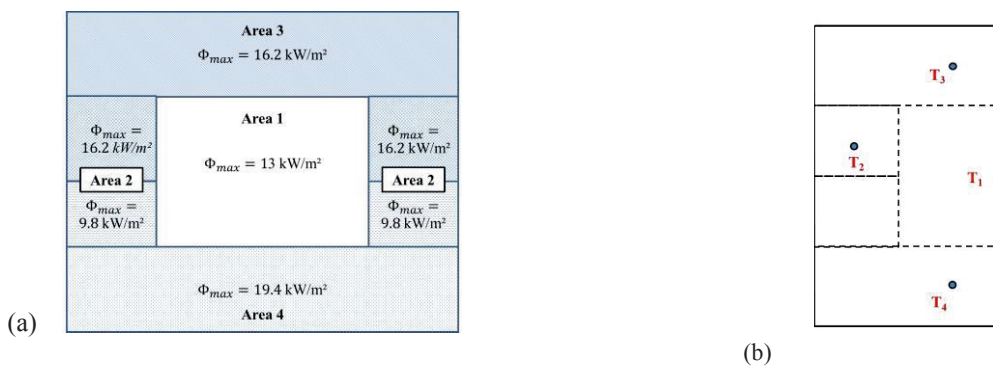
(a)

Area 3
$\Phi_{max}$ = 16.2 kW/m²

$\Phi_{max}$ = 16.2 $kW/m^2$

Area 2

$\Phi_{max}$ = 9.8 kW/m²

Area 1
$\Phi_{max}$ = 13 kW/m²

$\Phi_{max}$ = 16.2 kW/m²

Area 2

$\Phi_{max}$ = 9.8 kW/m²

$\Phi_{max}$ = 19.4 kW/m²
Area 4

(b)

$T_3$

$T_2$

$T_1$

$T_4$